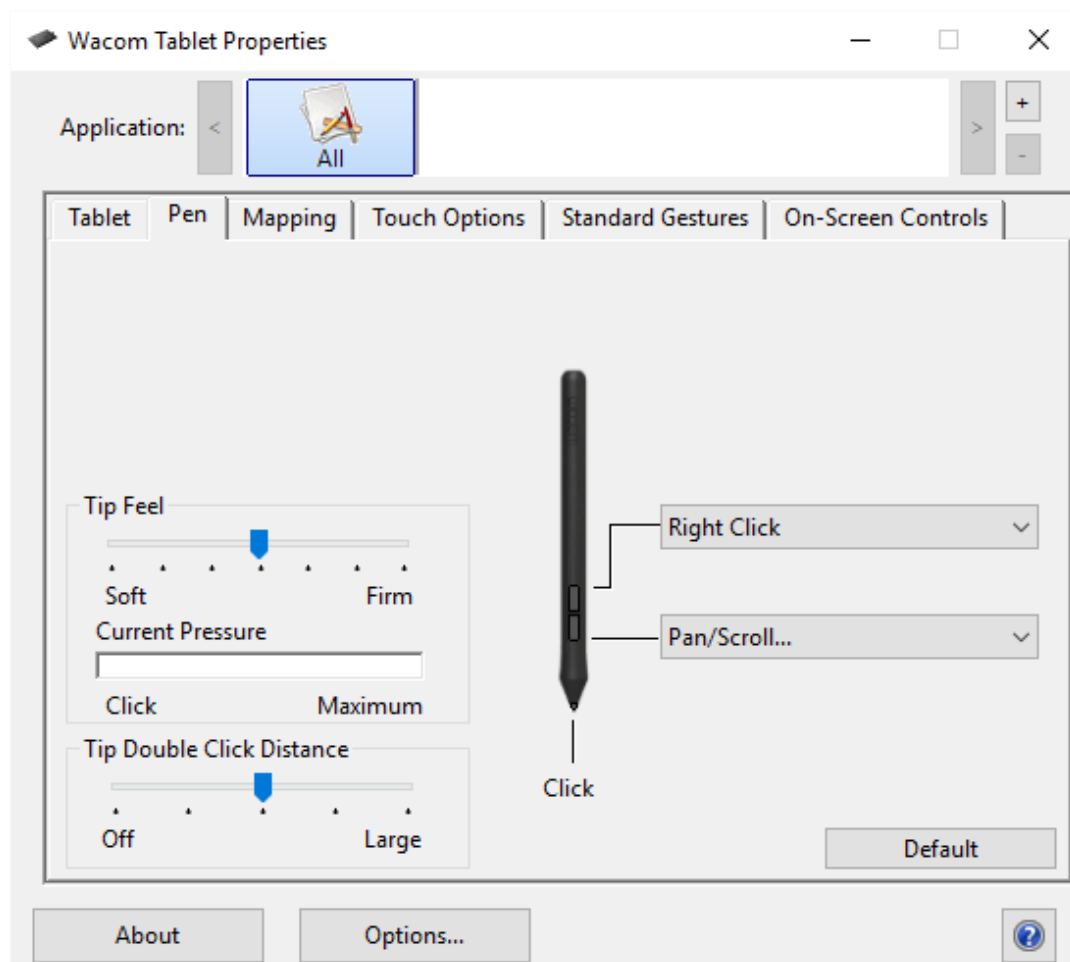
Wacom Tablet Properties

Application: < All > + -

Tablet Pen Mapping Touch Options Standard Gestures On-Screen Controls

Tip Feel
Soft Firm
Current Pressure
Click Maximum

Tip Double Click Distance
Off Large

Right Click
Pan/Scroll...
Click

Default

About Options... ?